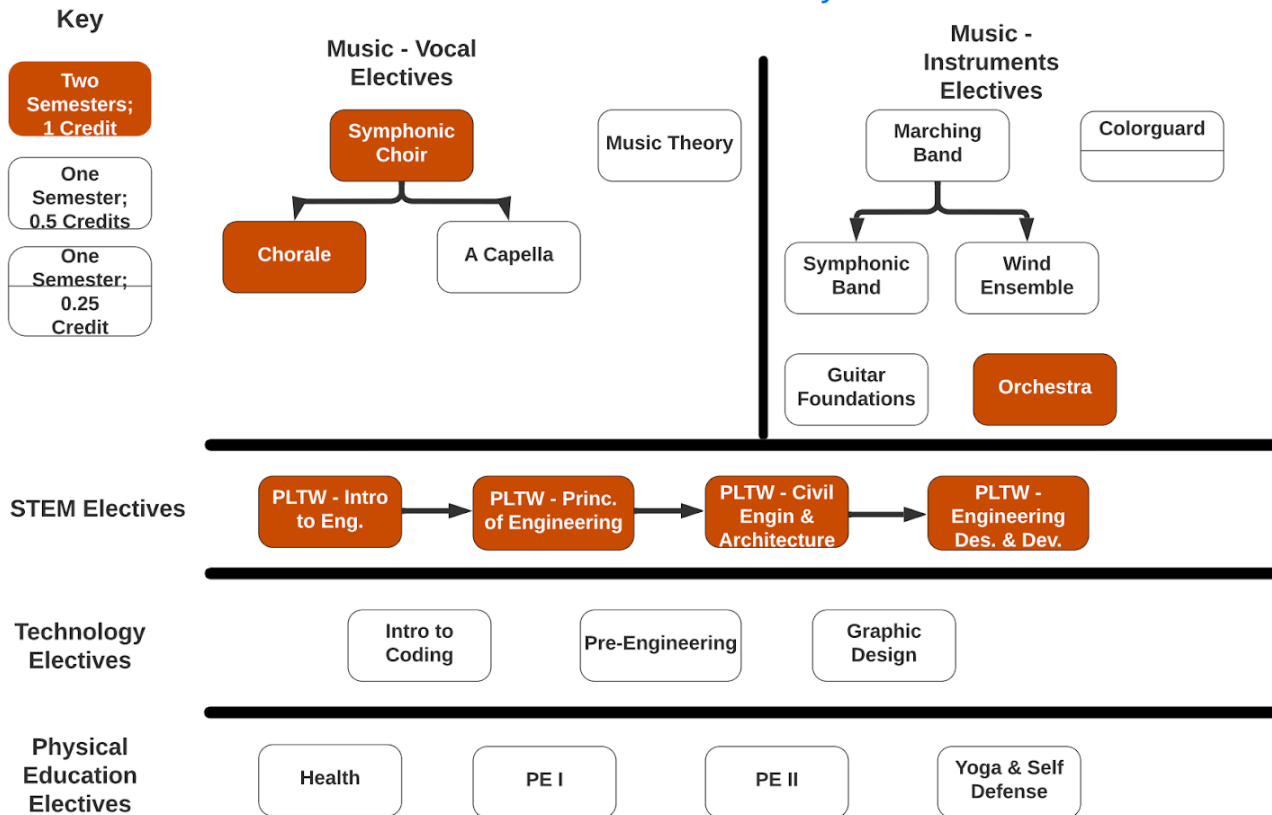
Key

Two Semesters; 1 Credit

One Semester; 0.5 Credits

One Semester; 0.25 Credit

Music - Vocal Electives

Symphonic Choir

Chorale

A Capella

Music Theory

Music - Instruments Electives

Marching Band

Colorguard

Symphonic Band

Wind Ensemble

Guitar Foundations

Orchestra

STEM Electives

PLTW - Intro to Eng.

PLTW - Princ. of Engineering

PLTW - Civil Engin & Architecture

PLTW - Engineering Des. & Dev.

Technology Electives

Intro to Coding

Pre-Engineering

Graphic Design

Physical Education Electives

Health

PE I

PE II

Yoga & Self Defense